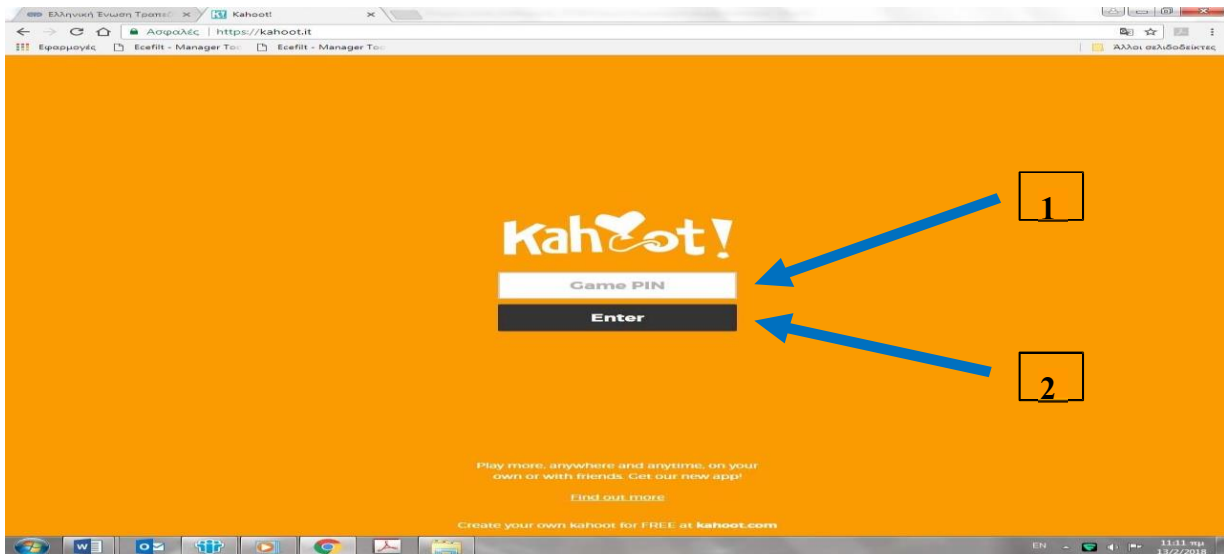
Ελληνική Ένωση Τραπεζ ×
Kahoot! ×

Ασφαλές | https://kahoot.it

Εφαρμογές Ecefilt - Manager To Ecefilt - Manager To
Άλλοι σελιδοδείκτες

Kahoot!

Game PIN

Enter

1

2

Play more, anywhere and anytime, on your own or with friends. Get our new app!

Find out more

Create your own kahoot for FREE at kahoot.com

EN 11:11 πμ 13/2/2018